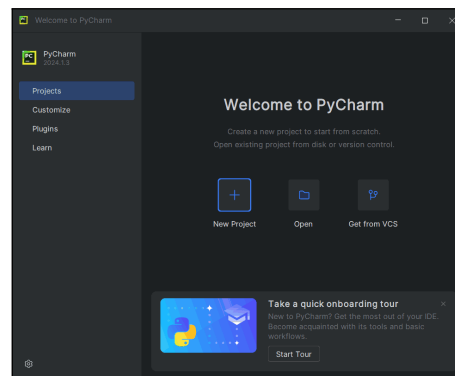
Welcome to PyCharm

PC
PyCharm
2024.1.3

Projects
Customize
Plugins
Learn

Welcome to PyCharm

Create a new project to start from scratch.
Open existing project from disk or version control.

New Project
Open
Get from VCS

Take a quick onboarding tour
New to PyCharm? Get the most out of your IDE. Become acquainted with its tools and basic workflows.
Start Tour